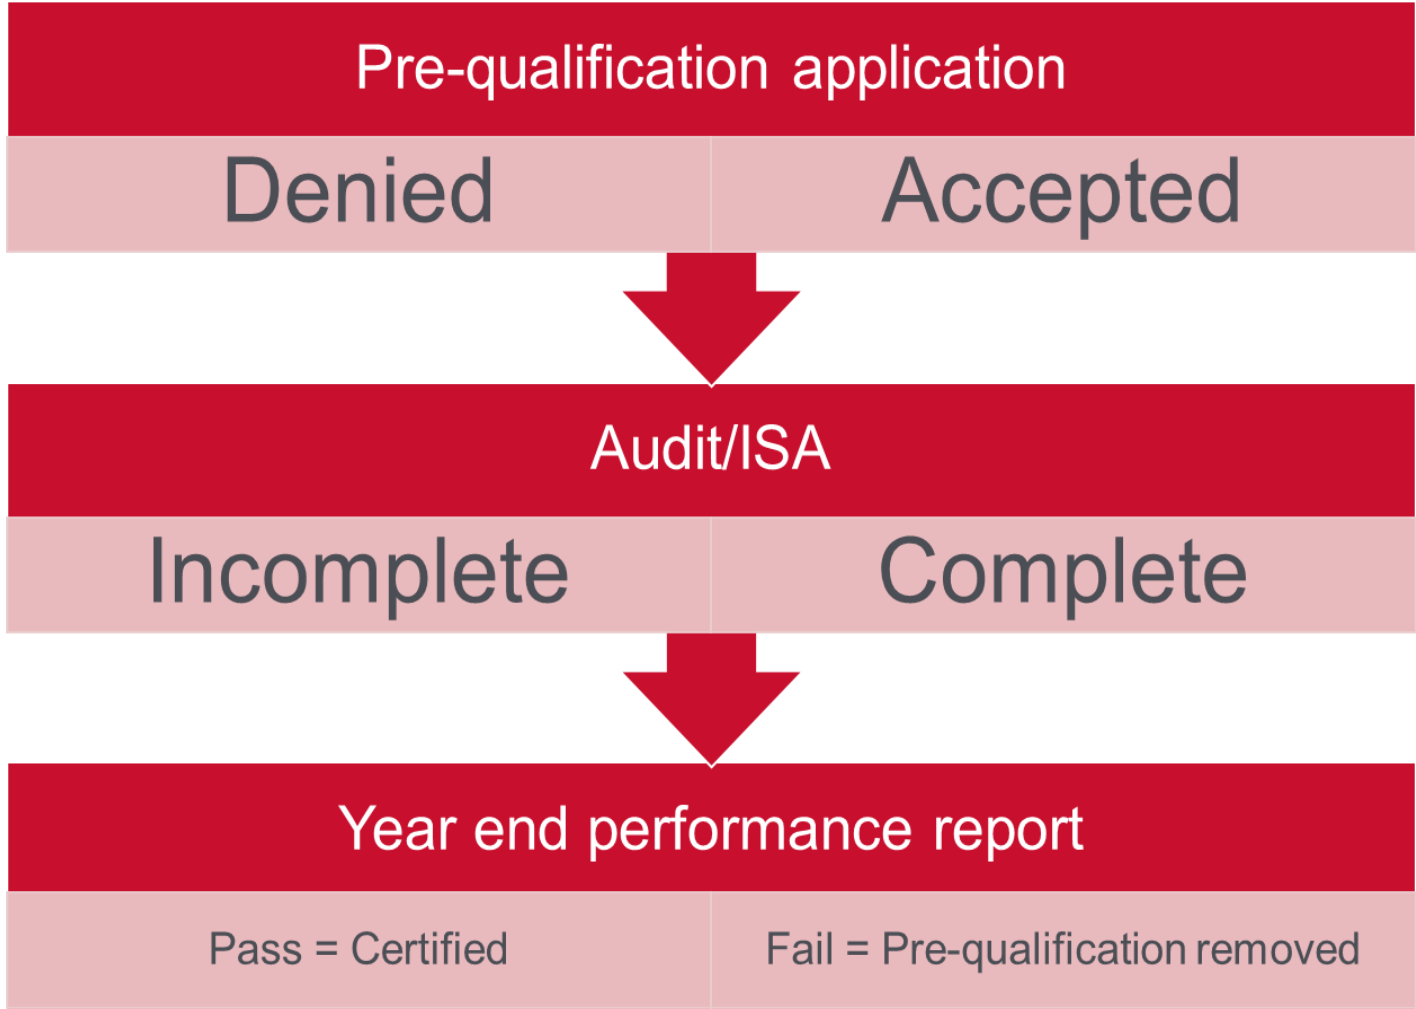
Pre-qualification application

| Denied | Accepted |
|---|---|

Audit/ISA

| Incomplete | Complete |
|---|---|

Year end performance report

| Pass = Certified | Fail = Pre-qualification removed |
|---|---|